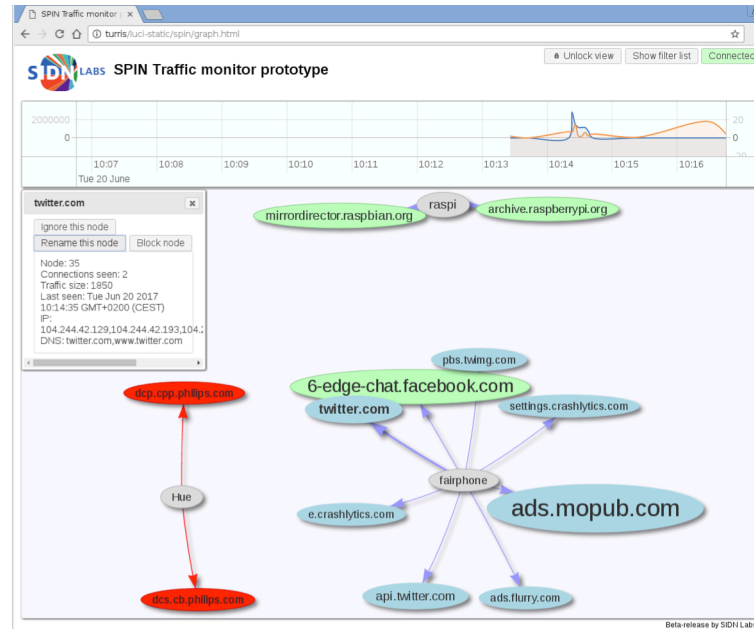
SPIN Traffic monitor
turris/luci-static/spin/graph.html

SIDN LABS SPIN Traffic monitor prototype

Unlock view Show filter list Connected

2000000
0
20
0
10:07 10:08 10:09 10:10 10:11 10:12 10:13 10:14 10:15 10:16
Tue 20 June

twitter.com
Ignore this node
Rename this node Block node
Node: 35
Connections seen: 2
Traffic size: 1850
Last seen: Tue Jun 20 2017 10:14:35 GMT+0200 (CEST)
IP: 104.244.42.129,104.244.42.193,104.2
DNS: twitter.com,www.twitter.com

raspi
mirrordirector.raspbian.org
archive.raspberrypi.org
pbs.twimg.com
6-edge-chat.facebook.com
twitter.com
settings.crashlytics.com
dcp.cpp.philips.com
Hue
fairphone
e.crashlytics.com
ads.mopub.com
dcs.cb.philips.com
api.twitter.com
ads.flurry.com

Beta-release by SIDN Labs